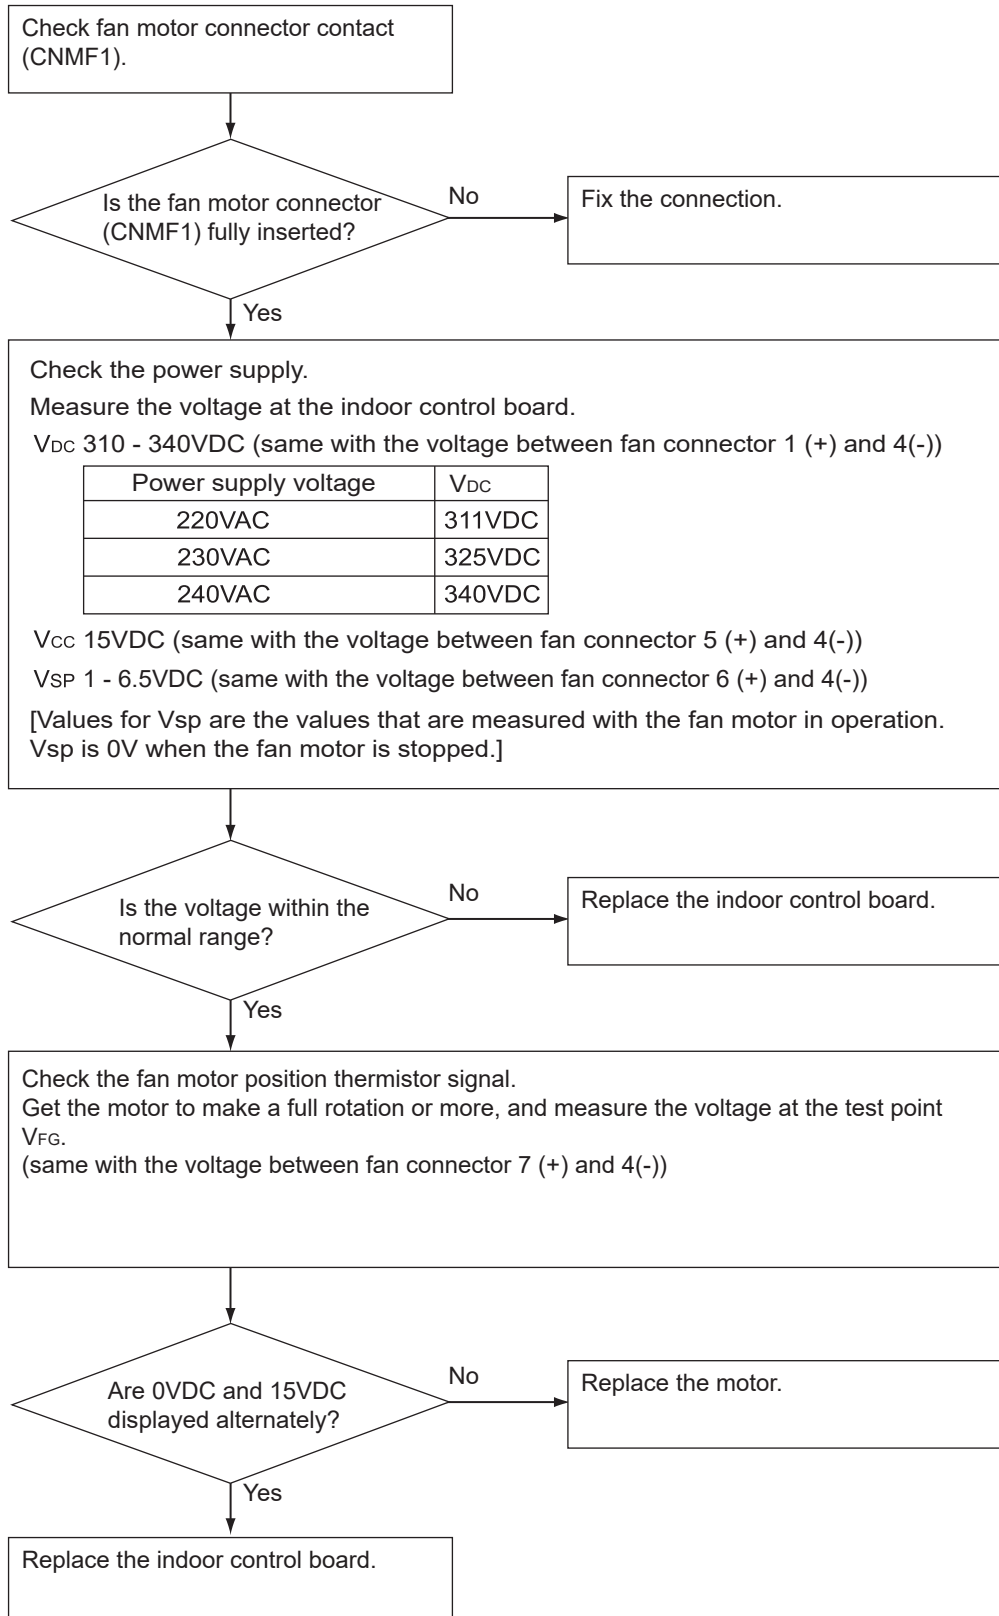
Check fan motor connector contact (CNMF1).

Is the fan motor connector (CNMF1) fully inserted?

No

Fix the connection.

Yes

Check the power supply.

Measure the voltage at the indoor control board.

$V_{DC}$ 310 - 340VDC (same with the voltage between fan connector 1 (+) and 4(-))

| Power supply voltage | $V_{DC}$ |
|---|---|
| 220VAC | 311VDC |
| 230VAC | 325VDC |
| 240VAC | 340VDC |

$V_{CC}$ 15VDC (same with the voltage between fan connector 5 (+) and 4(-))

$V_{SP}$ 1 - 6.5VDC (same with the voltage between fan connector 6 (+) and 4(-))

[Values for Vsp are the values that are measured with the fan motor in operation. Vsp is 0V when the fan motor is stopped.]

Is the voltage within the normal range?

No

Replace the indoor control board.

Yes

Check the fan motor position thermistor signal.
Get the motor to make a full rotation or more, and measure the voltage at the test point $V_{FG}$.
(same with the voltage between fan connector 7 (+) and 4(-))

Are 0VDC and 15VDC displayed alternately?

No

Replace the motor.

Yes

Replace the indoor control board.